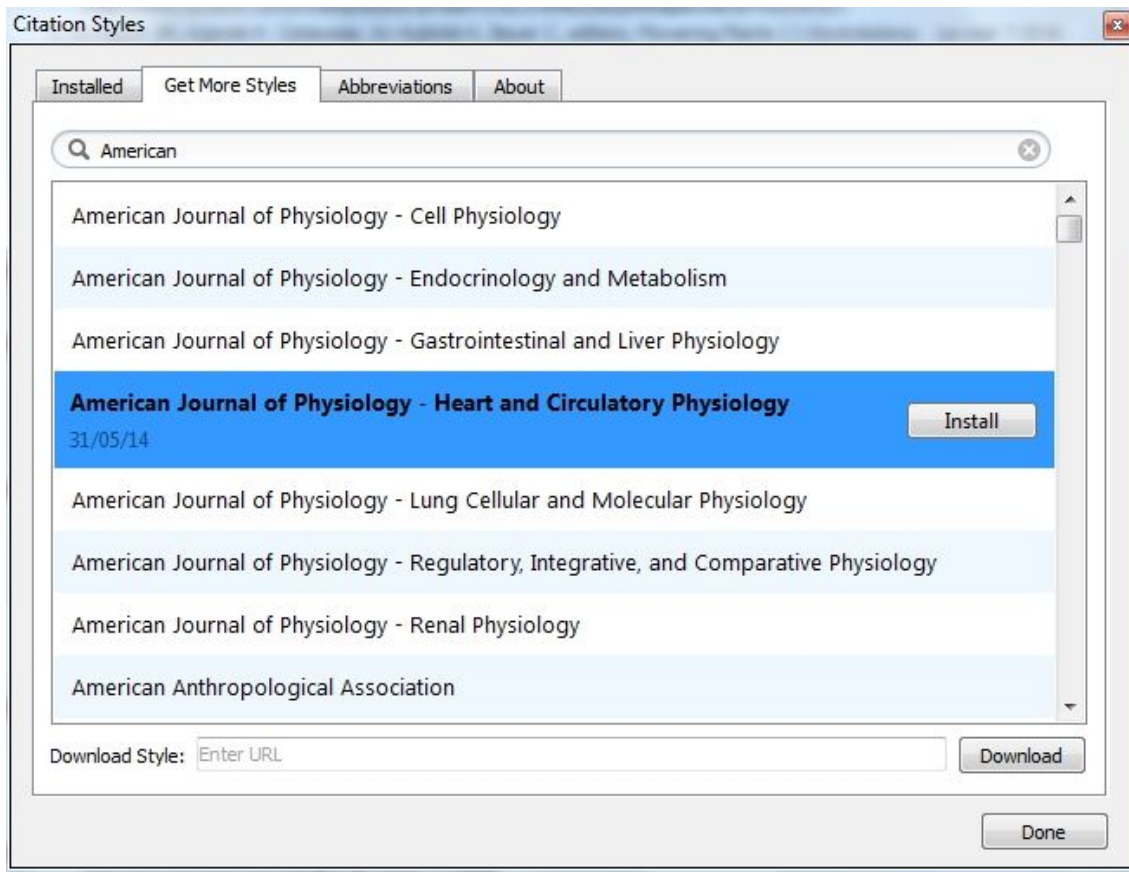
Citation Styles

Installed | Get More Styles | Abbreviations | About

American

American Journal of Physiology - Cell Physiology

American Journal of Physiology - Endocrinology and Metabolism

American Journal of Physiology - Gastrointestinal and Liver Physiology

**American Journal of Physiology - Heart and Circulatory Physiology**
31/05/14
Install

American Journal of Physiology - Lung Cellular and Molecular Physiology

American Journal of Physiology - Regulatory, Integrative, and Comparative Physiology

American Journal of Physiology - Renal Physiology

American Anthropological Association

Download Style: Enter URL
Download

Done